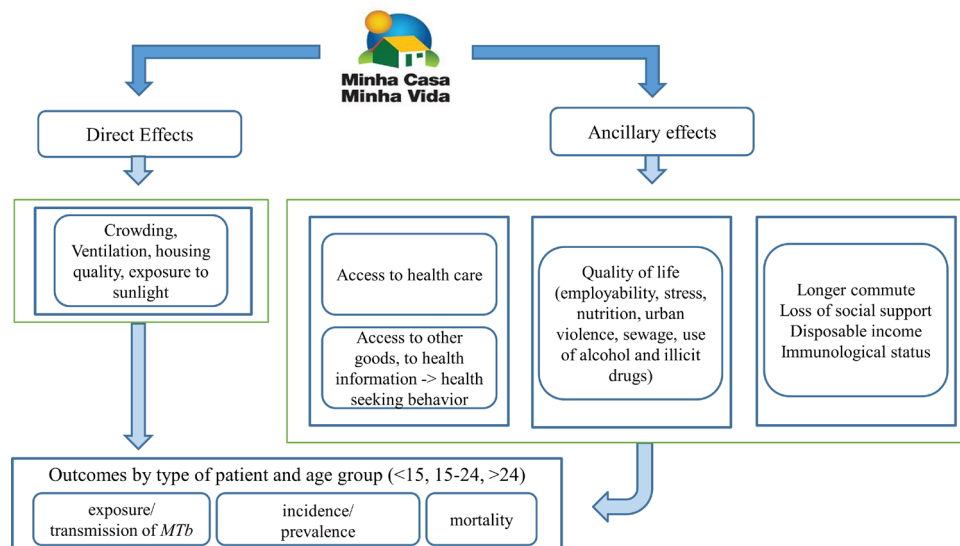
Minha Casa
Minha Vida

Direct Effects

Ancillary effects

Crowding, Ventilation, housing quality, exposure to sunlight

Access to health care

Access to other goods, to health information -> health seeking behavior

Quality of life (employability, stress, nutrition, urban violence, sewage, use of alcohol and illicit drugs)

Longer commute
Loss of social support
Disposable income
Immunological status

Outcomes by type of patient and age group (<15, 15-24, >24)

exposure/ transmission of *MTb*

incidence/ prevalence

mortality